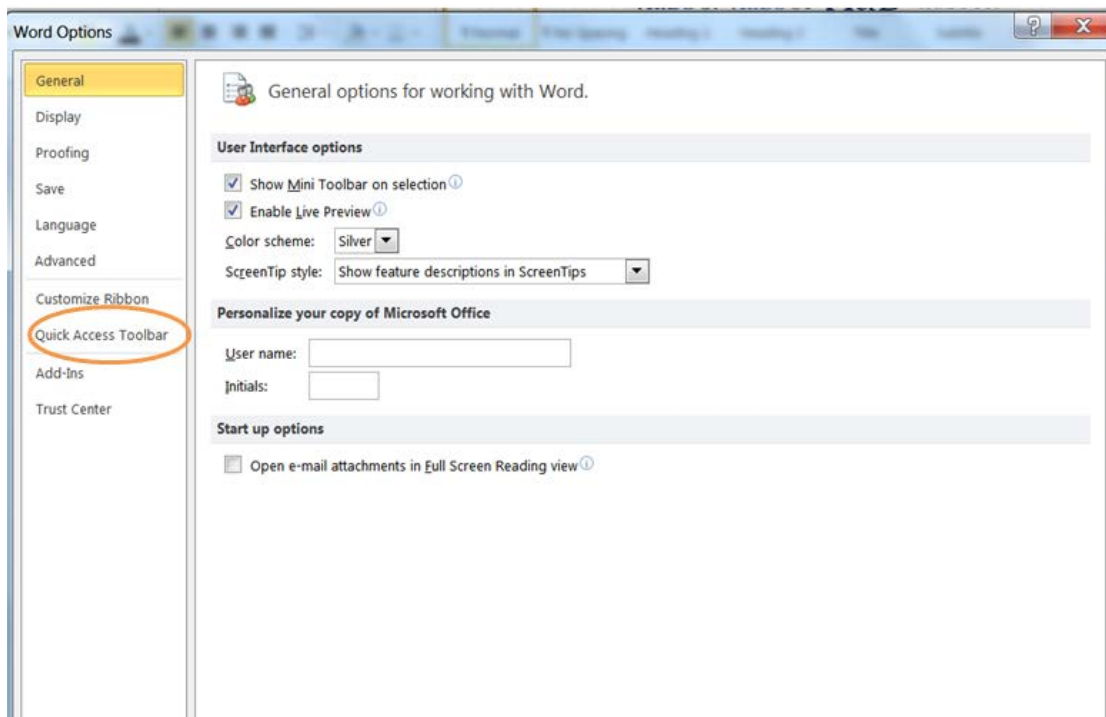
Word Options

General
Display
Proofing
Save
Language
Advanced
Customize Ribbon
Quick Access Toolbar
Add-Ins
Trust Center

General options for working with Word.

User Interface options

Show Mini Toolbar on selection
Enable Live Preview
Color scheme: Silver
ScreenTip style: Show feature descriptions in ScreenTips

Personalize your copy of Microsoft Office

User name:
Initials:

Start up options

Open e-mail attachments in Full Screen Reading view